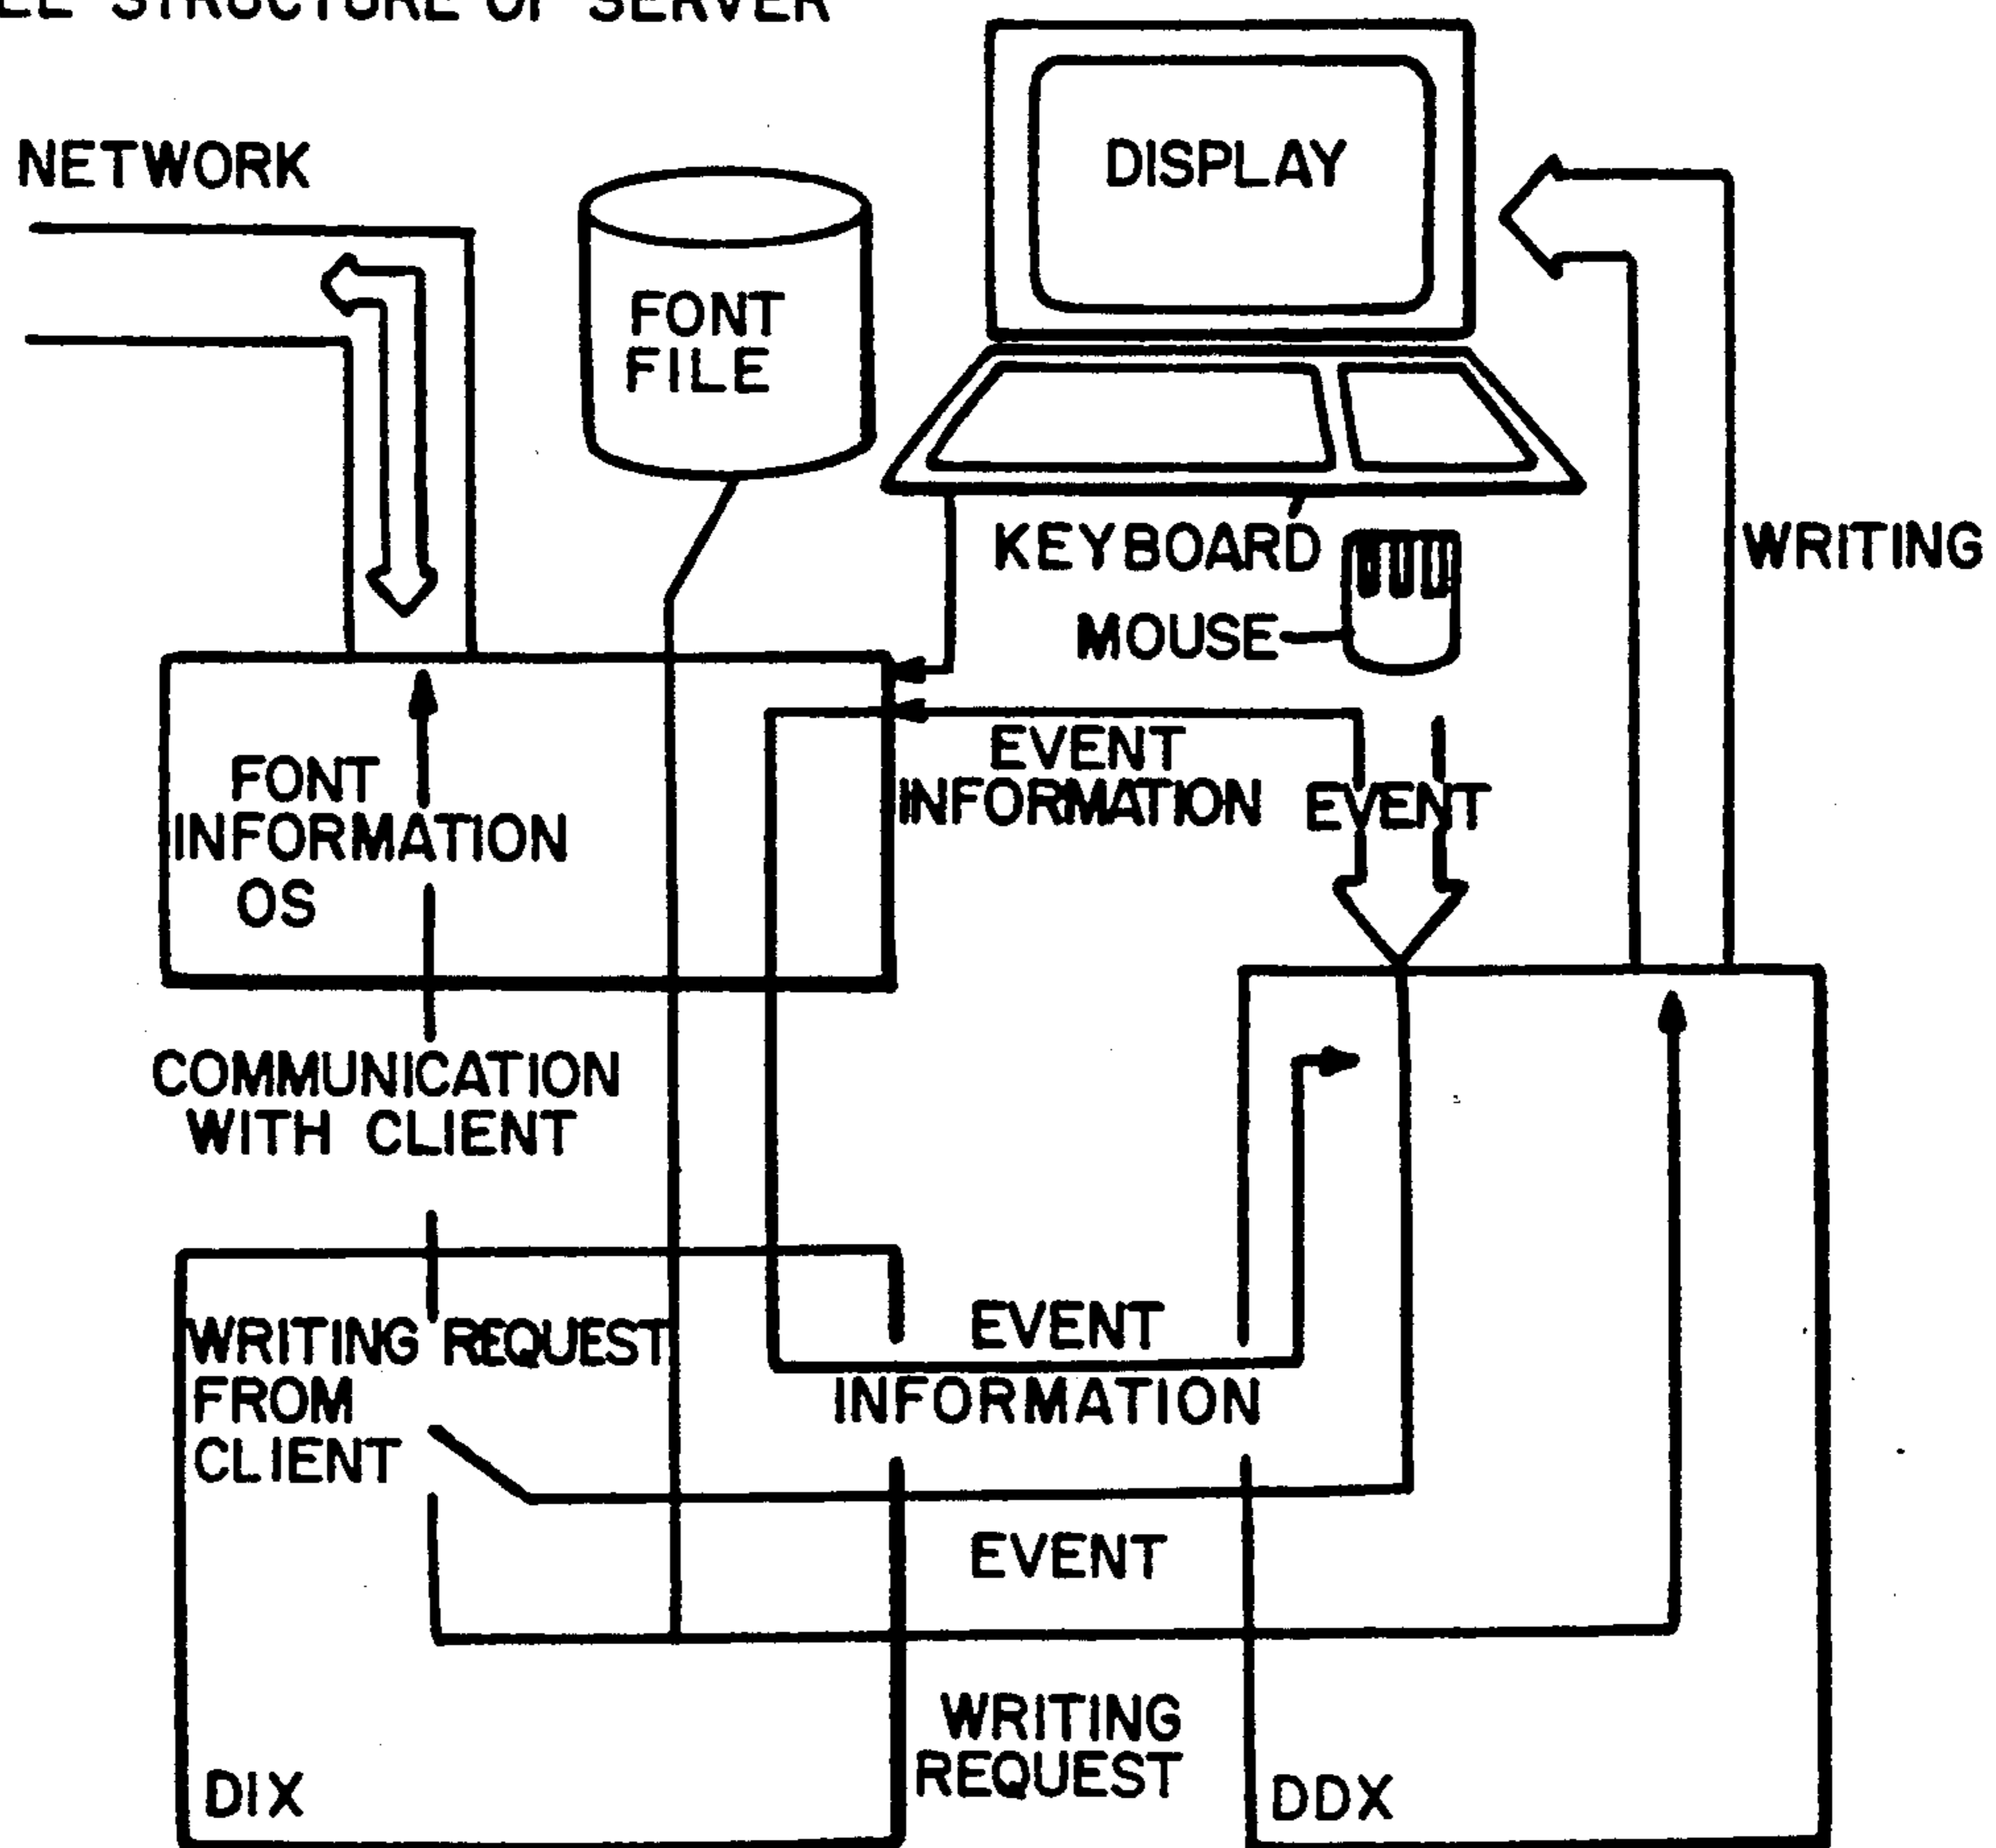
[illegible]LL STRUCTURE OF SERVER

NETWORK

FONT FILE

DISPLAY

KEYBOARD

MOUSE

WRITING

FONT INFORMATION OS

EVENT INFORMATION

EVENT

COMMUNICATION WITH CLIENT

WRITING REQUEST FROM CLIENT

EVENT INFORMATION

EVENT

WRITING REQUEST

DIX

DDX